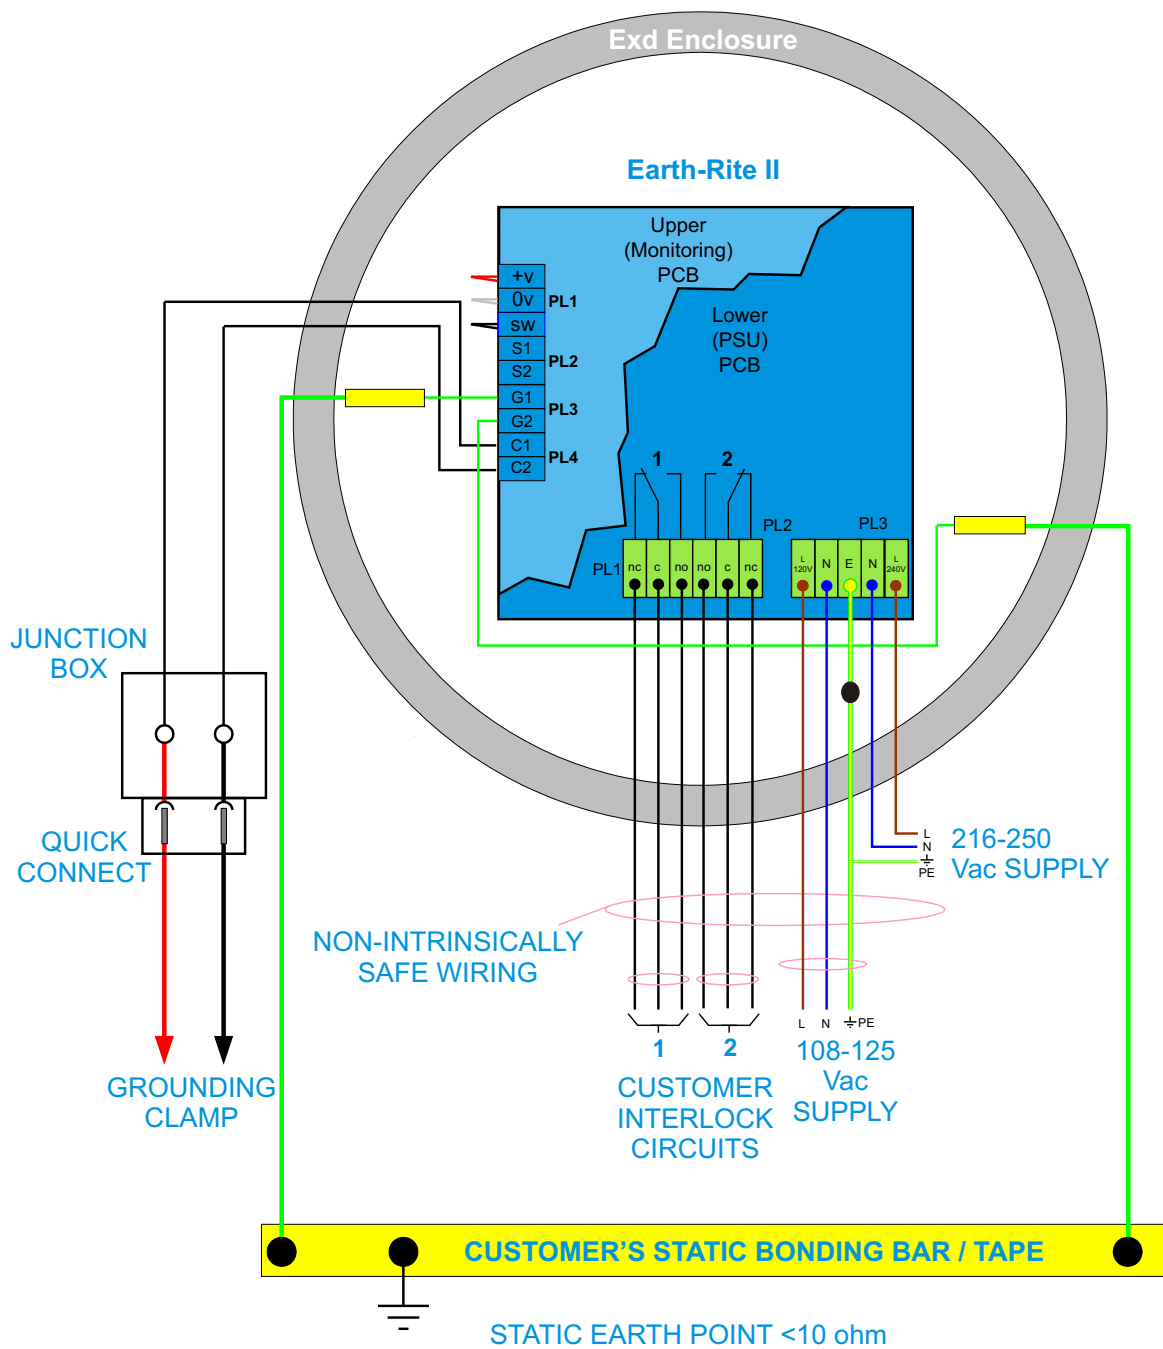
Exd Enclosure

Earth-Rite II

Upper (Monitoring) PCB

Lower (PSU) PCB

+v
0v
sw
S1
S2
G1
G2
C1
C2

PL1
PL2
PL3
PL4

1
2

PL2
PL3
PL1

nc c no no c nc

L 120V N E N L 240V

JUNCTION BOX

QUICK CONNECT

GROUNDING CLAMP

NON-INTRINSICALLY SAFE WIRING

L N PE

216-250 Vac SUPPLY

L N PE

1 2

CUSTOMER INTERLOCK CIRCUITS

108-125 Vac SUPPLY

CUSTOMER'S STATIC BONDING BAR / TAPE

STATIC EARTH POINT <10 ohm